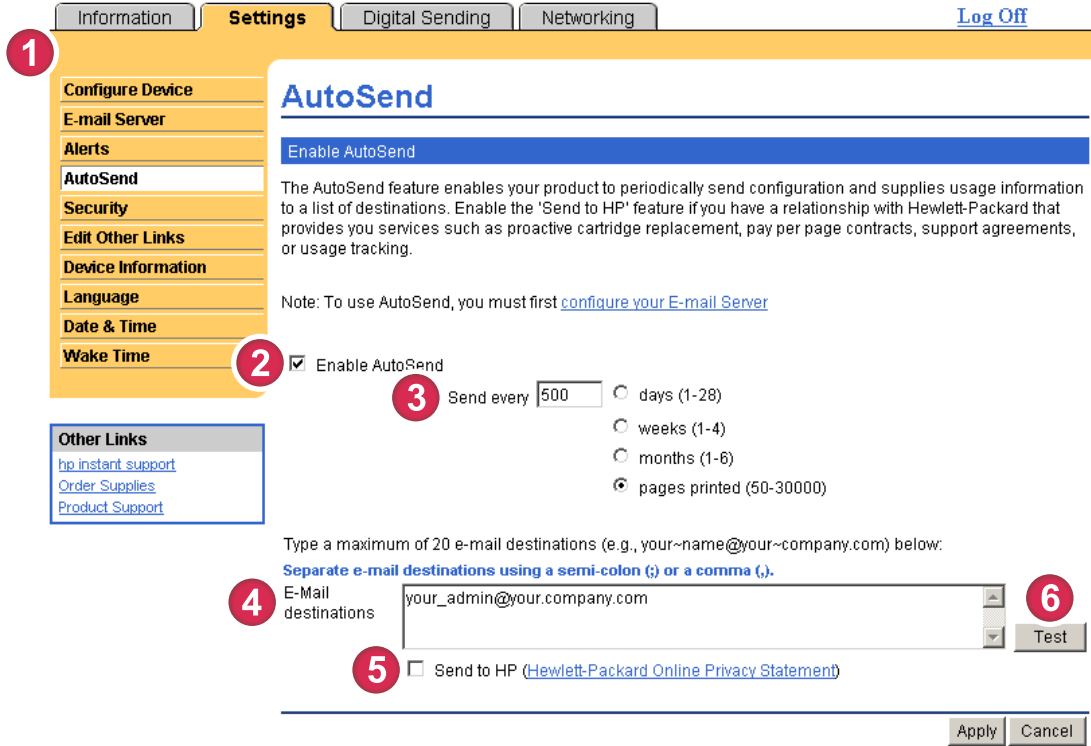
Information | Settings | Digital Sending | Networking | Log Off

1

Configure Device
E-mail Server
Alerts
AutoSend
Security
Edit Other Links
Device Information
Language
Date & Time
Wake Time

Other Links
hp instant support
Order Supplies
Product Support

AutoSend

Enable AutoSend

The AutoSend feature enables your product to periodically send configuration and supplies usage information to a list of destinations. Enable the 'Send to HP' feature if you have a relationship with Hewlett-Packard that provides you services such as proactive cartridge replacement, pay per page contracts, support agreements, or usage tracking.

Note: To use AutoSend, you must first configure your E-mail Server

2 Enable AutoSend

3 Send every 500 days (1-28)
weeks (1-4)
months (1-6)
pages printed (50-30000)

Type a maximum of 20 e-mail destinations (e.g., your~name@your~company.com) below:
Separate e-mail destinations using a semi-colon (;) or a comma (,).

4 E-Mail destinations your_admin@your.company.com

6 Test

5 Send to HP (Hewlett-Packard Online Privacy Statement)

Apply Cancel